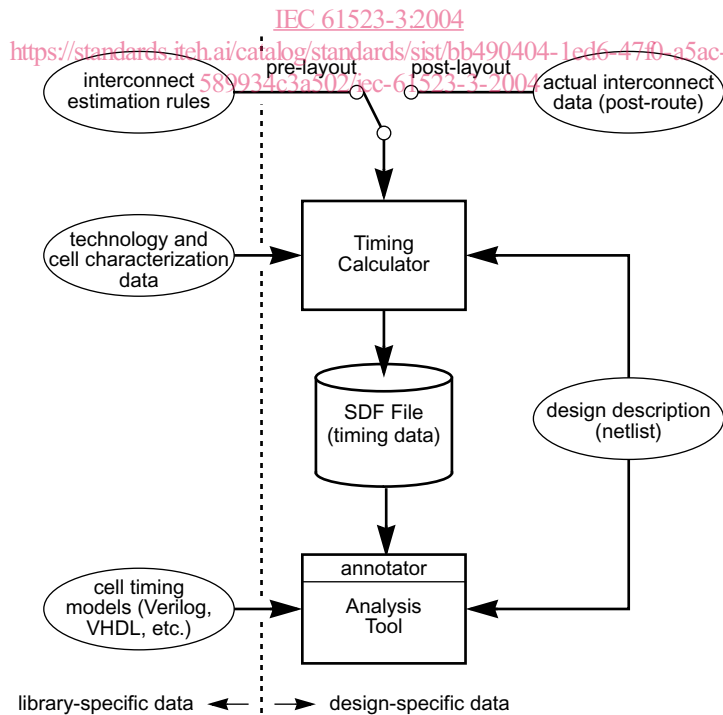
IEC 61523-3:2004
https://standards.iteh.ai/catalog/standards/sist/bb490404-1ed6-47f0-a5ac-589934c3a502/iec-61523-3-2004

interconnect estimation rules

pre-layout

post-layout

actual interconnect data (post-route)

technology and cell characterization data

Timing Calculator

SDF File (timing data)

design description (netlist)

cell timing models (Verilog, VHDL, etc.)

annotator

Analysis Tool

library-specific data

design-specific data